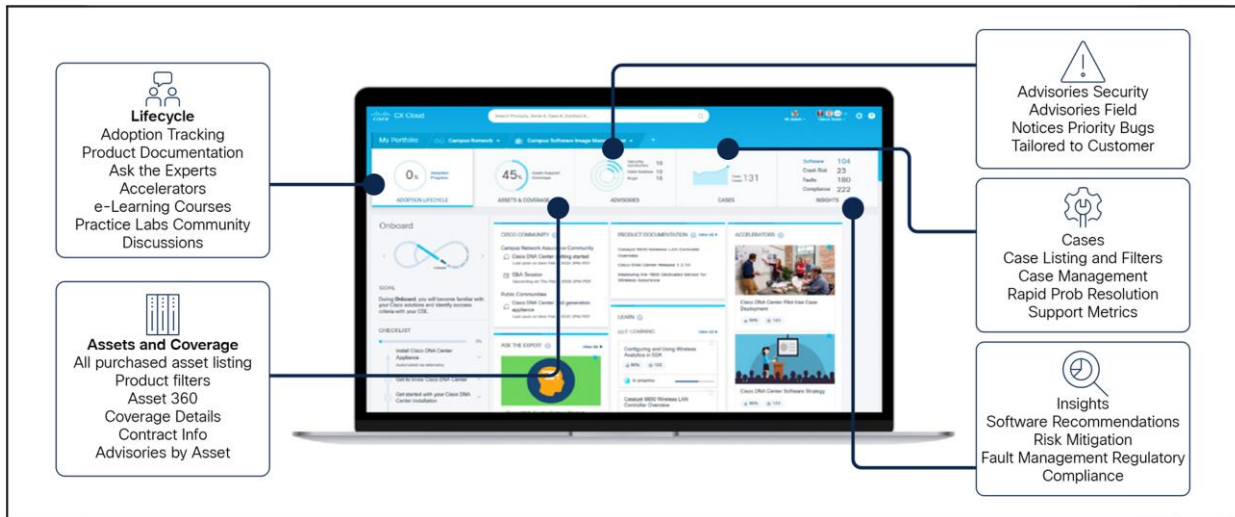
Lifecycle
Adoption Tracking
Product Documentation
Ask the Experts
Accelerators
e-Learning Courses
Practice Labs Community
Discussions

Assets and Coverage
All purchased asset listing
Product filters
Asset 360
Coverage Details
Contract Info
Advisories by Asset

Advisories Security
Advisories Field
Notices Priority Bugs
Tailored to Customer

Cases
Case Listing and Filters
Case Management
Rapid Prob Resolution
Support Metrics

Insights
Software Recommendations
Risk Mitigation
Fault Management Regulatory
Compliance

CX Cloud
My Portfolio
Campus Network
Campus Software Image Management
0%
45%
ADOPTION LIFECYCLE
ASSETS & COVERAGE
ADVISORIES
CASES
131
INSIGHTS
Software 104
Crash Risk 23
Faults 180
Compliance 222
Onboard
GOAL
CHECKLIST
CISCO COMMUNITY
PRODUCT DOCUMENTATION
ACCELERATORS
ASK THE EXPERT
LEARN
Cisco DNA Center Software Strategy
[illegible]